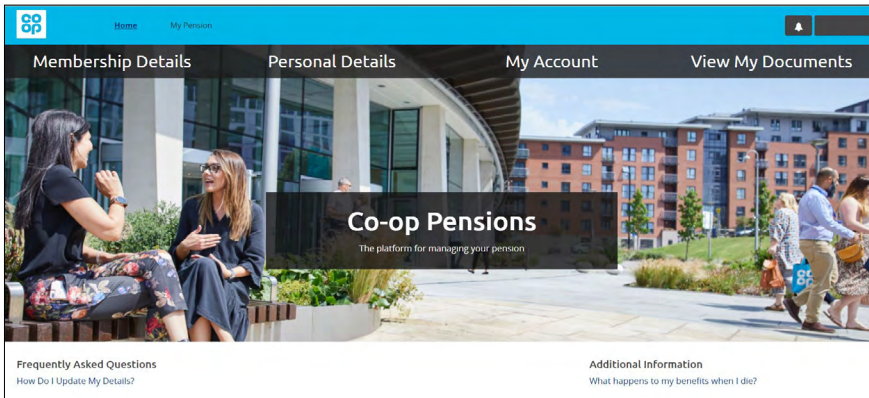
co op

Home My Pension

Membership Details Personal Details My Account View My Documents

Co-op Pensions

The platform for managing your pension

Frequently Asked Questions
How Do I Update My Details?

Additional Information
What happens to my benefits when I die?